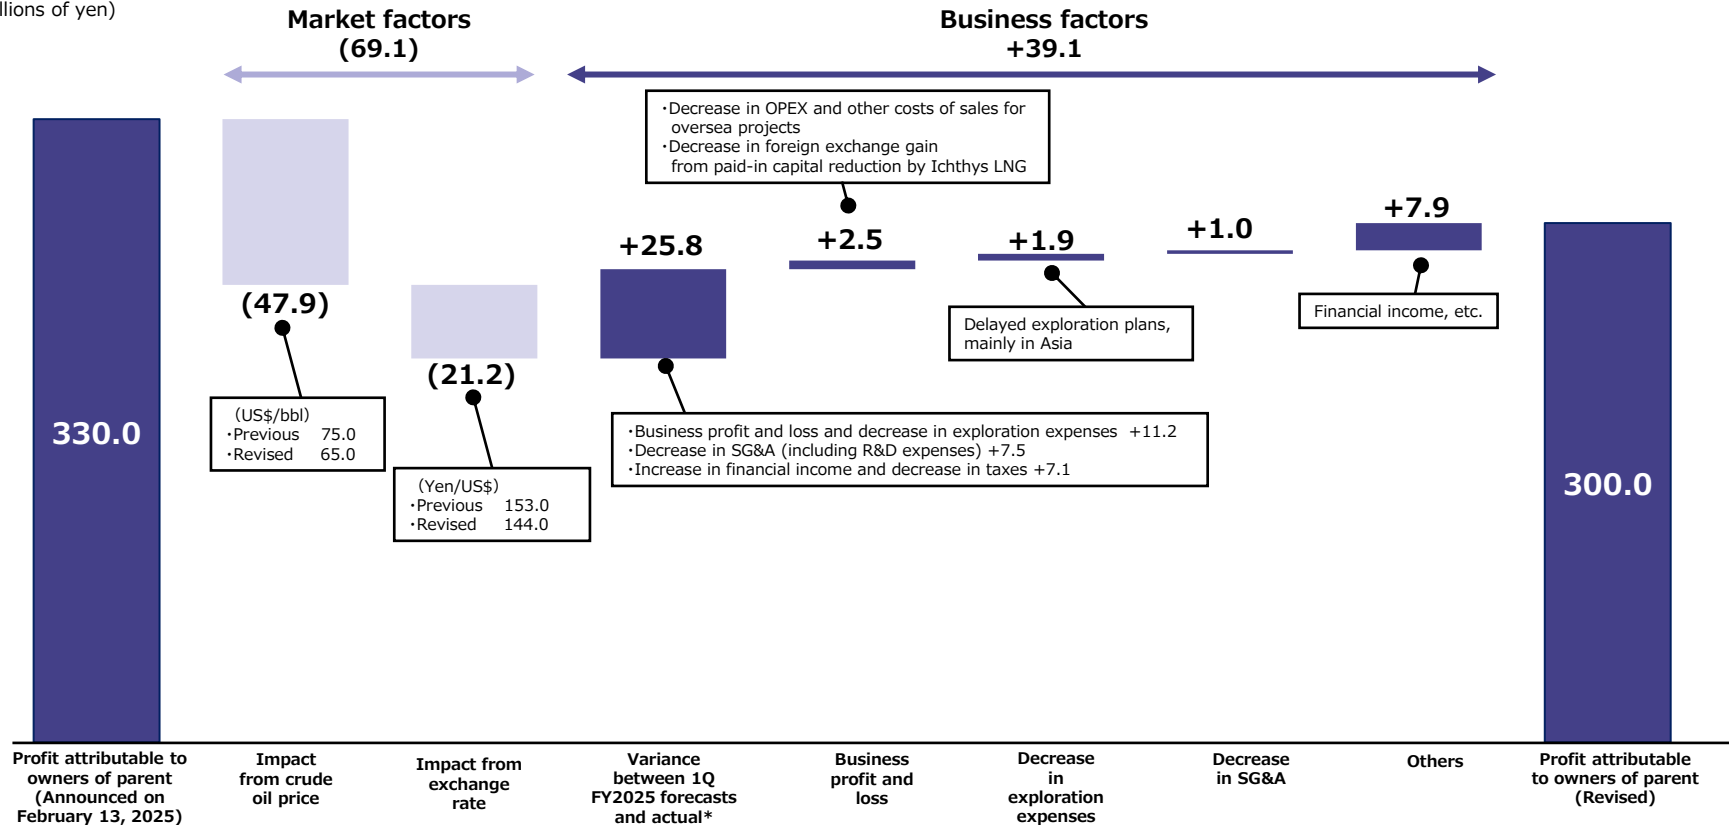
llions of yen)

Market factors
(69.1)

Business factors
+39.1

330.0

(47.9)

(US$/bbl)
・Previous 75.0
・Revised 65.0

(21.2)

(Yen/US$)
・Previous 153.0
・Revised 144.0

+25.8

・Business profit and loss and decrease in exploration expenses +11.2
・Decrease in SG&A (including R&D expenses) +7.5
・Increase in financial income and decrease in taxes +7.1

・Decrease in OPEX and other costs of sales for oversea projects
・Decrease in foreign exchange gain from paid-in capital reduction by Ichthys LNG

+2.5

+1.9

Delayed exploration plans, mainly in Asia

+1.0

+7.9

Financial income, etc.

300.0

Profit attributable to owners of parent (Announced on February 13, 2025)

Impact from crude oil price

Impact from exchange rate

Variance between 1Q FY2025 forecasts and actual*

Business profit and loss

Decrease in exploration expenses

Decrease in SG&A

Others

Profit attributable to owners of parent (Revised)